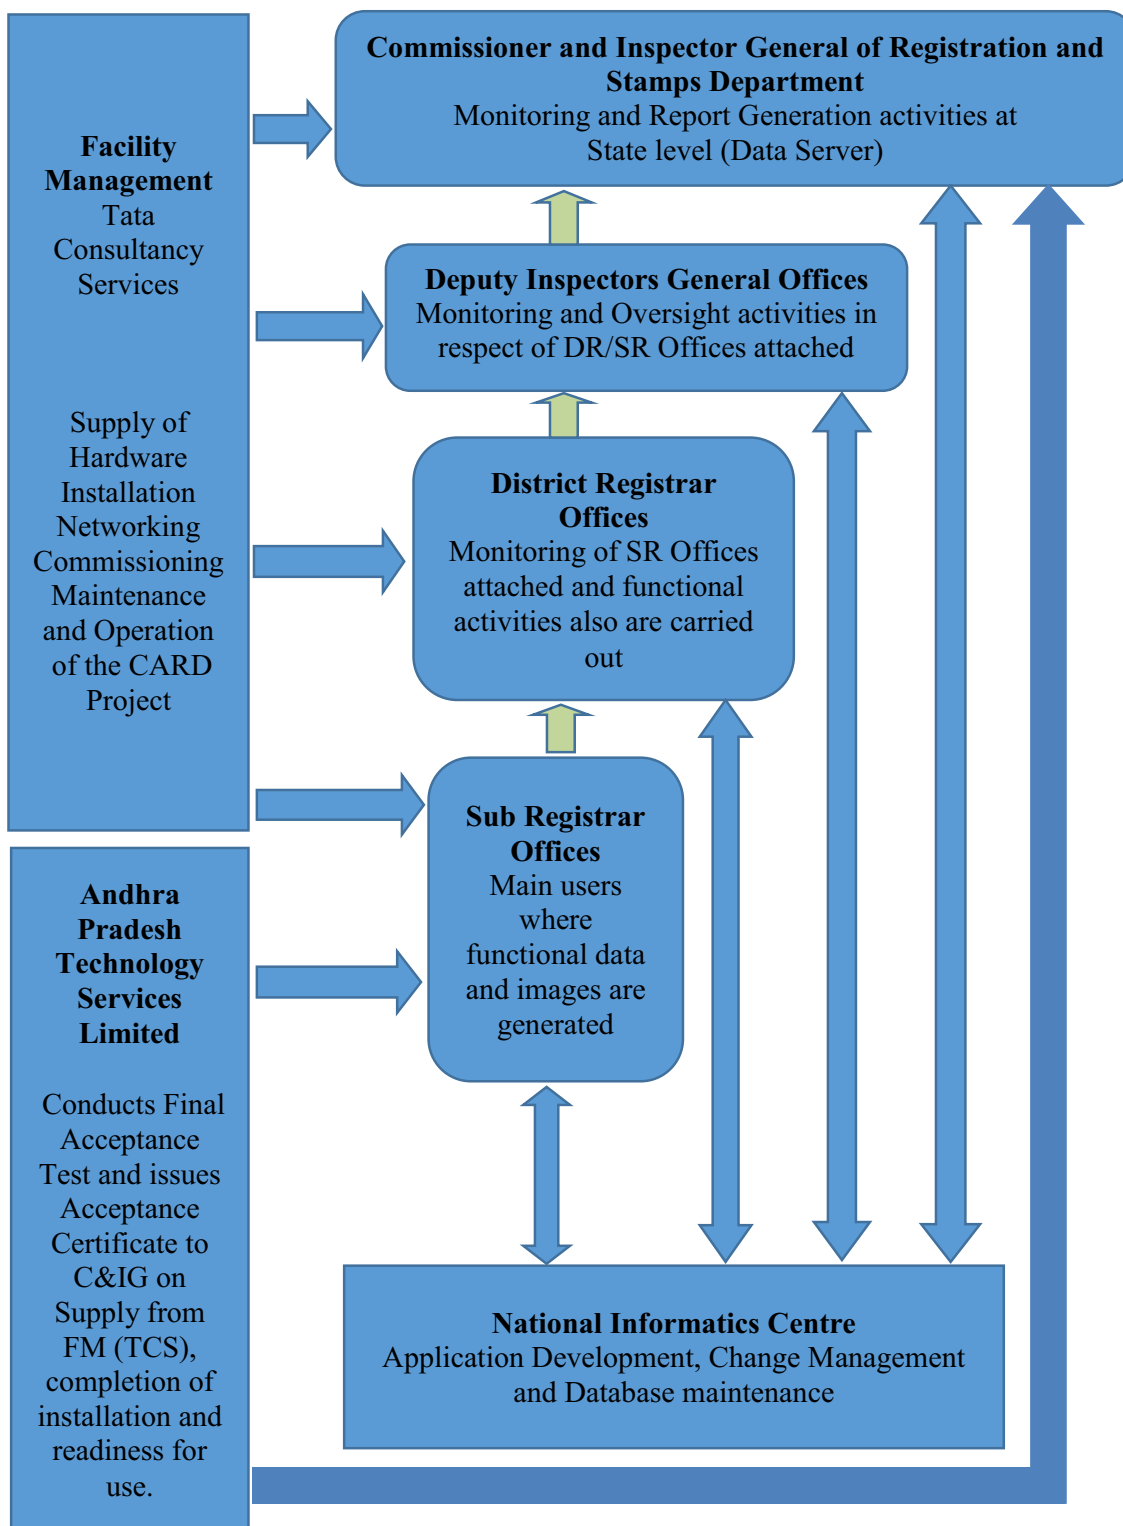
**Facility Management**
Tata Consultancy Services

Supply of Hardware Installation Networking Commissioning Maintenance and Operation of the CARD Project

**Andhra Pradesh Technology Services Limited**

Conducts Final Acceptance Test and issues Acceptance Certificate to C&IG on Supply from FM (TCS), completion of installation and readiness for use.

**Commissioner and Inspector General of Registration and Stamps Department**
Monitoring and Report Generation activities at State level (Data Server)

**Deputy Inspectors General Offices**
Monitoring and Oversight activities in respect of DR/SR Offices attached

**District Registrar Offices**
Monitoring of SR Offices attached and functional activities also are carried out

**Sub Registrar Offices**
Main users where functional data and images are generated

**National Informatics Centre**
Application Development, Change Management and Database maintenance